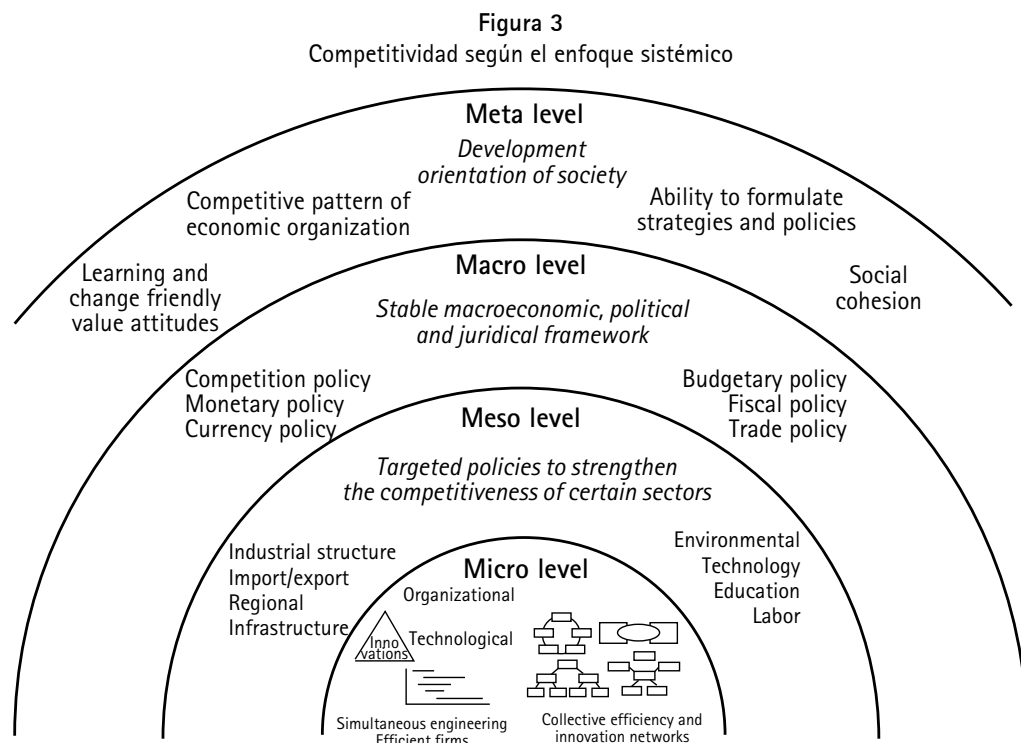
Figura 3
Competitividad según el enfoque sistémico

Meta level
Development orientation of society

Competitive pattern of economic organization

Ability to formulate strategies and policies

Learning and change friendly value attitudes

Social cohesion

Macro level
Stable macroeconomic, political and juridical framework

Competition policy
Monetary policy
Currency policy

Budgetary policy
Fiscal policy
Trade policy

Meso level
Targeted policies to strengthen the competitiveness of certain sectors

Industrial structure
Import/export
Regional
Infrastructure

Environmental
Technology
Education
Labor

Micro level
Organizational
Innovations
Technological

Simultaneous engineering
Efficient firms

Collective efficiency and innovation networks